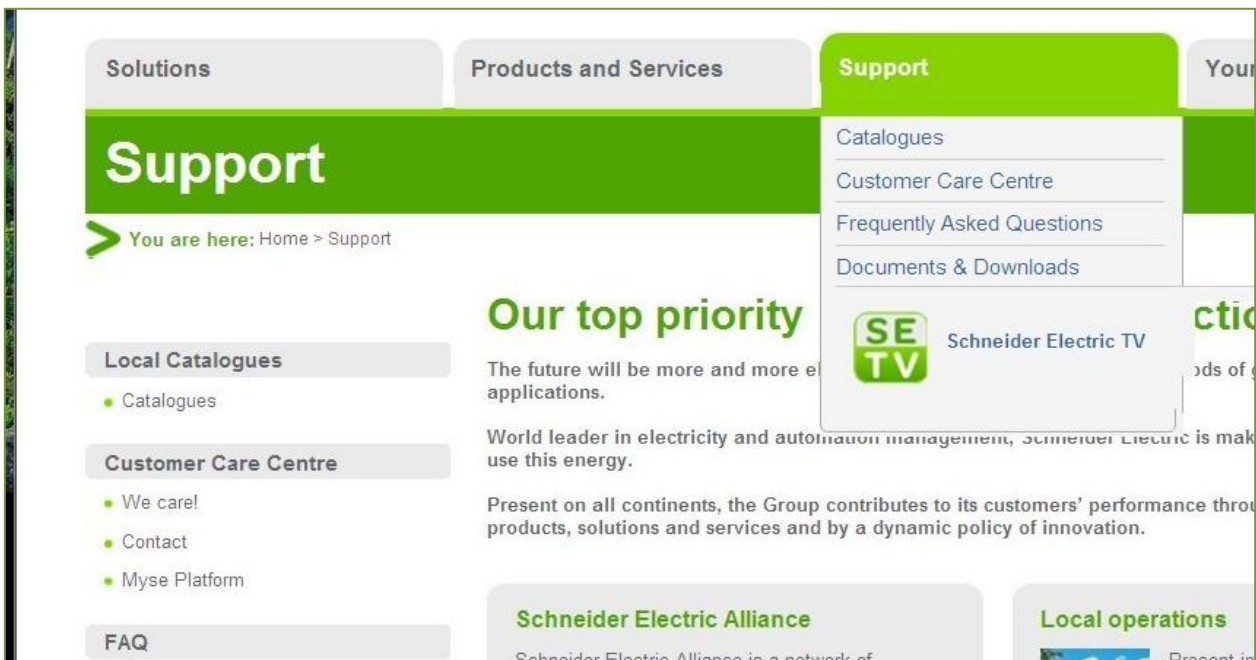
Solutions
Products and Services
Support
Your

Support

Catalogues
Customer Care Centre
Frequently Asked Questions
Documents & Downloads

SE TV
Schneider Electric TV

You are here: Home > Support

Our top priority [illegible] ctic

Local Catalogues
• Catalogues

Customer Care Centre
• We care!
• Contact
• Myse Platform

FAQ

The future will be more and more el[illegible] ods of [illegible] applications.

World leader in electricity and automation management, Schneider Electric is mak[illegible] use this energy.

Present on all continents, the Group contributes to its customers' performance throu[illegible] products, solutions and services and by a dynamic policy of innovation.

Schneider Electric Alliance
Schneider Electric Alliance is a network of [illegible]

Local operations
Present in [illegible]